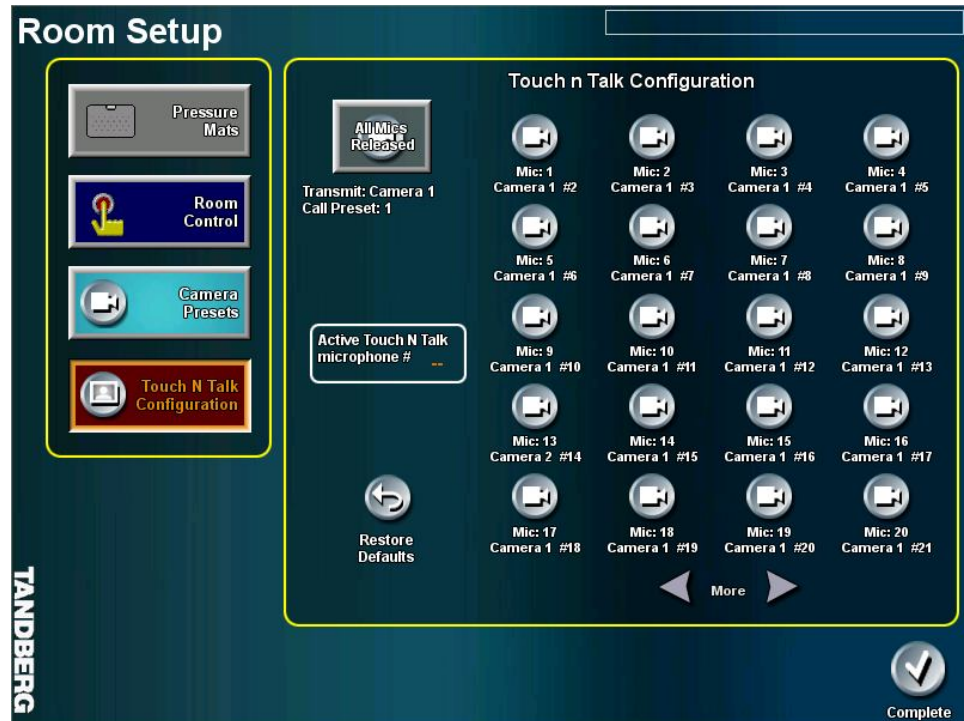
Room Setup

Pressure Mats

Room Control

Camera Presets

Touch N Talk Configuration

Touch n Talk Configuration

All Mics Released

Transmit: Camera 1
Call Preset: 1

Active Touch N Talk microphone # --

Restore Defaults

Mic: 1
Camera 1 #2

Mic: 2
Camera 1 #3

Mic: 3
Camera 1 #4

Mic: 4
Camera 1 #5

Mic: 5
Camera 1 #6

Mic: 6
Camera 1 #7

Mic: 7
Camera 1 #8

Mic: 8
Camera 1 #9

Mic: 9
Camera 1 #10

Mic: 10
Camera 1 #11

Mic: 11
Camera 1 #12

Mic: 12
Camera 1 #13

Mic: 13
Camera 2 #14

Mic: 14
Camera 1 #15

Mic: 15
Camera 1 #16

Mic: 16
Camera 1 #17

Mic: 17
Camera 1 #18

Mic: 18
Camera 1 #19

Mic: 19
Camera 1 #20

Mic: 20
Camera 1 #21

More

TANDBERG

Complete